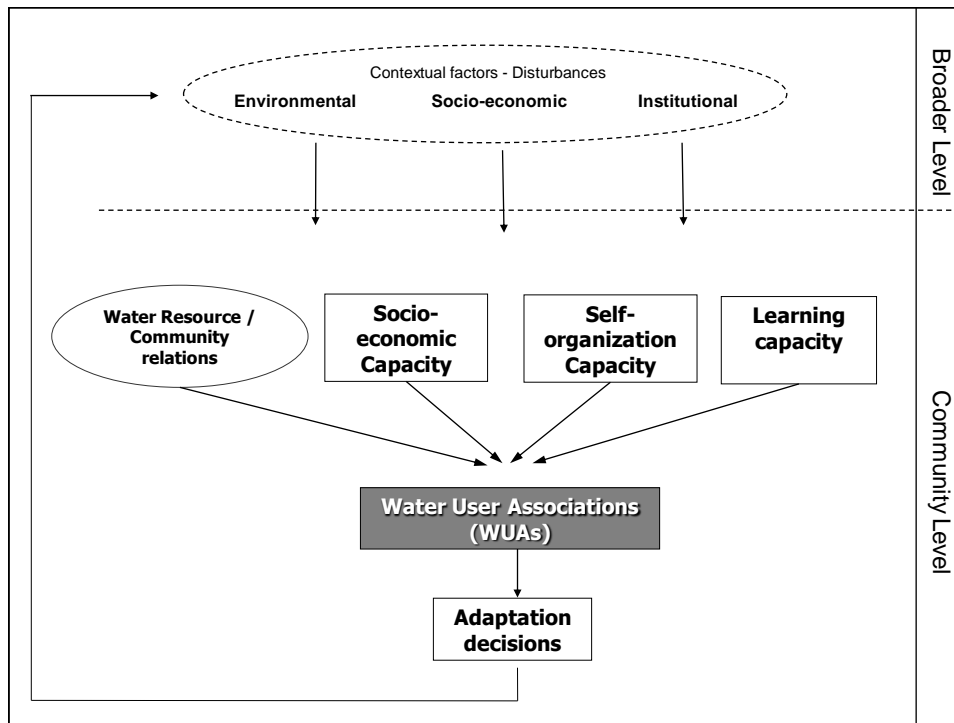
Contextual factors - Disturbances

Environmental Socio-economic Institutional

Broader Level

Water Resource / Community relations

Socio-economic Capacity

Self-organization Capacity

Learning capacity

Water User Associations (WUAs)

Adaptation decisions

Community Level